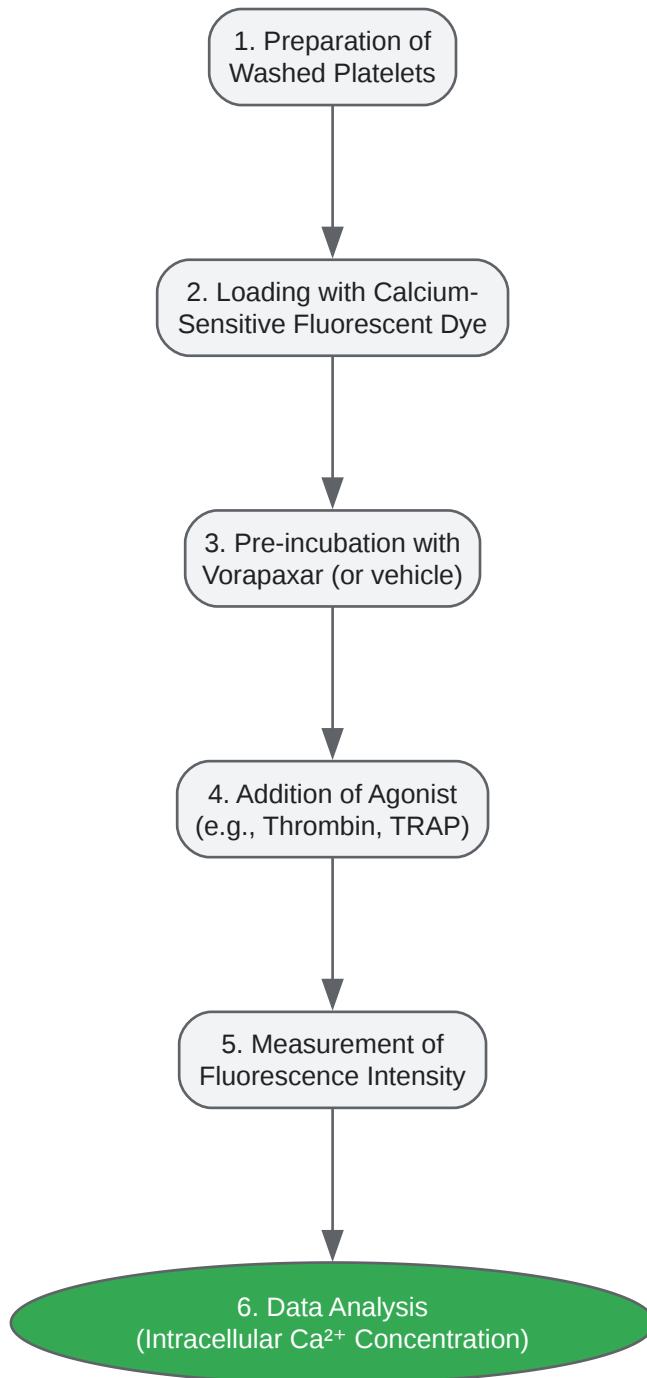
1. Preparation of Washed Platelets

2. Loading with Calcium-Sensitive Fluorescent Dye

3. Pre-incubation with Vorapaxar (or vehicle)

4. Addition of Agonist (e.g., Thrombin, TRAP)

5. Measurement of Fluorescence Intensity

6. Data Analysis (Intracellular $Ca^{2+}$ Concentration)